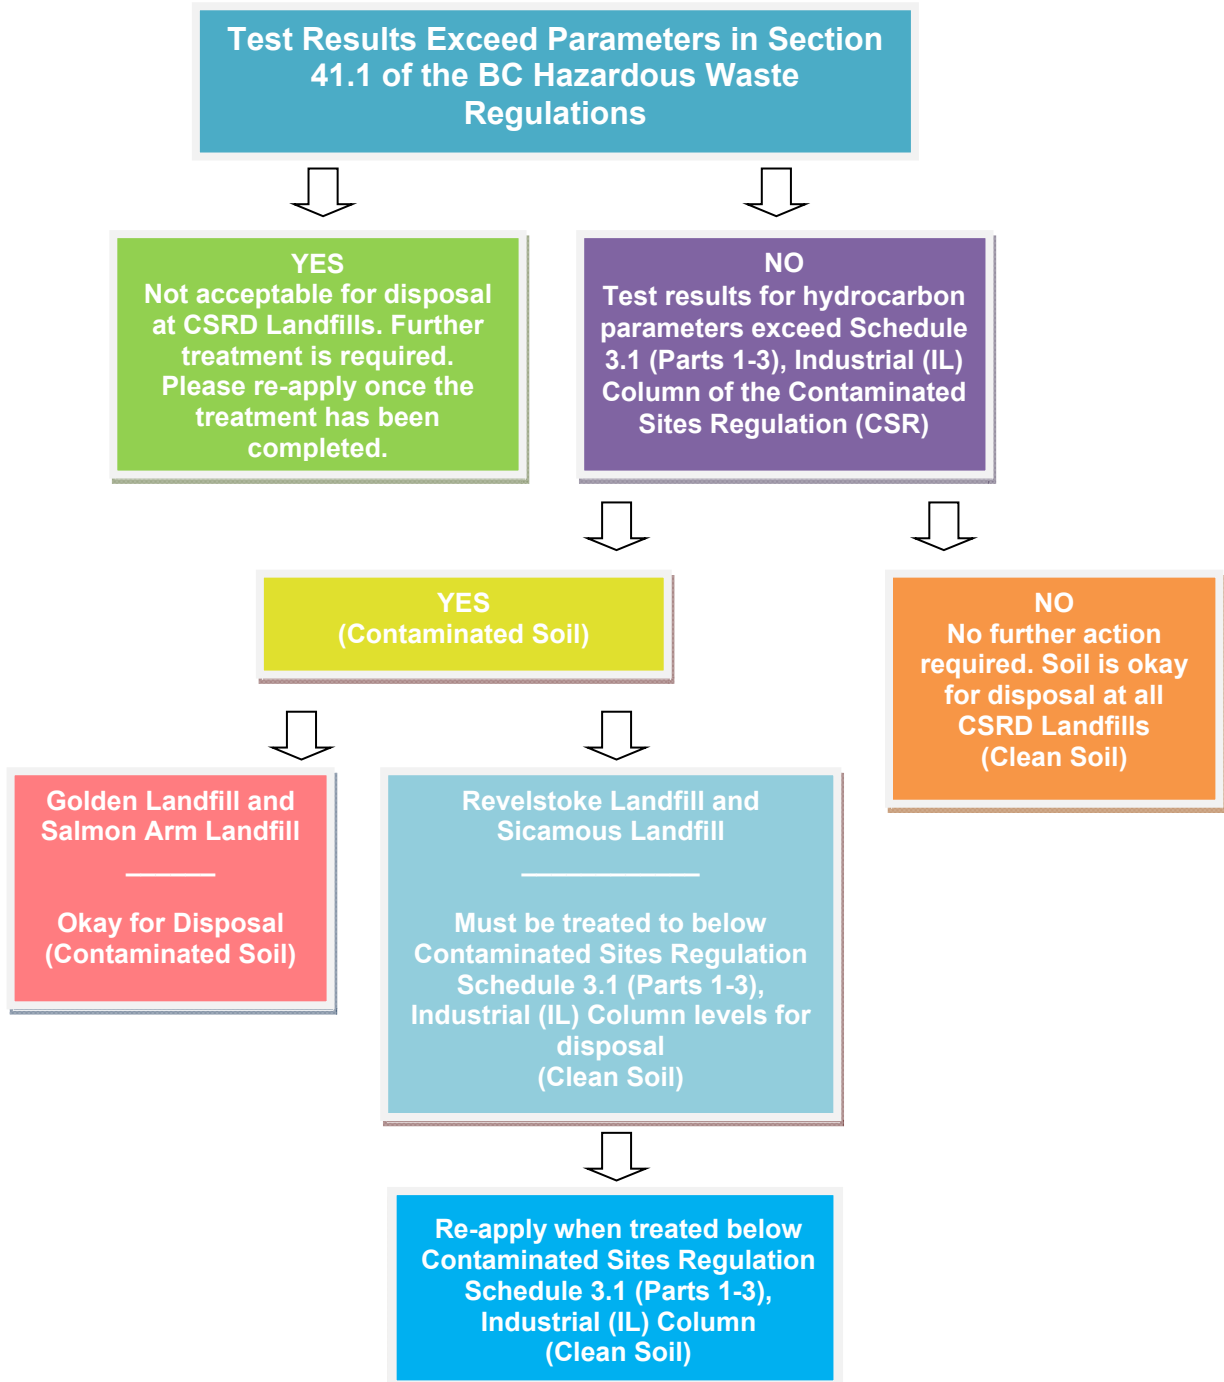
Test Results Exceed Parameters in Section 41.1 of the BC Hazardous Waste Regulations

YES
Not acceptable for disposal at CSRD Landfills. Further treatment is required. Please re-apply once the treatment has been completed.

NO
Test results for hydrocarbon parameters exceed Schedule 3.1 (Parts 1-3), Industrial (IL) Column of the Contaminated Sites Regulation (CSR)

YES
(Contaminated Soil)

NO
No further action required. Soil is okay for disposal at all CSRD Landfills
(Clean Soil)

Golden Landfill and Salmon Arm Landfill

Okay for Disposal
(Contaminated Soil)

Revelstoke Landfill and Sicamous Landfill

Must be treated to below Contaminated Sites Regulation Schedule 3.1 (Parts 1-3), Industrial (IL) Column levels for disposal
(Clean Soil)

Re-apply when treated below Contaminated Sites Regulation Schedule 3.1 (Parts 1-3), Industrial (IL) Column
(Clean Soil)